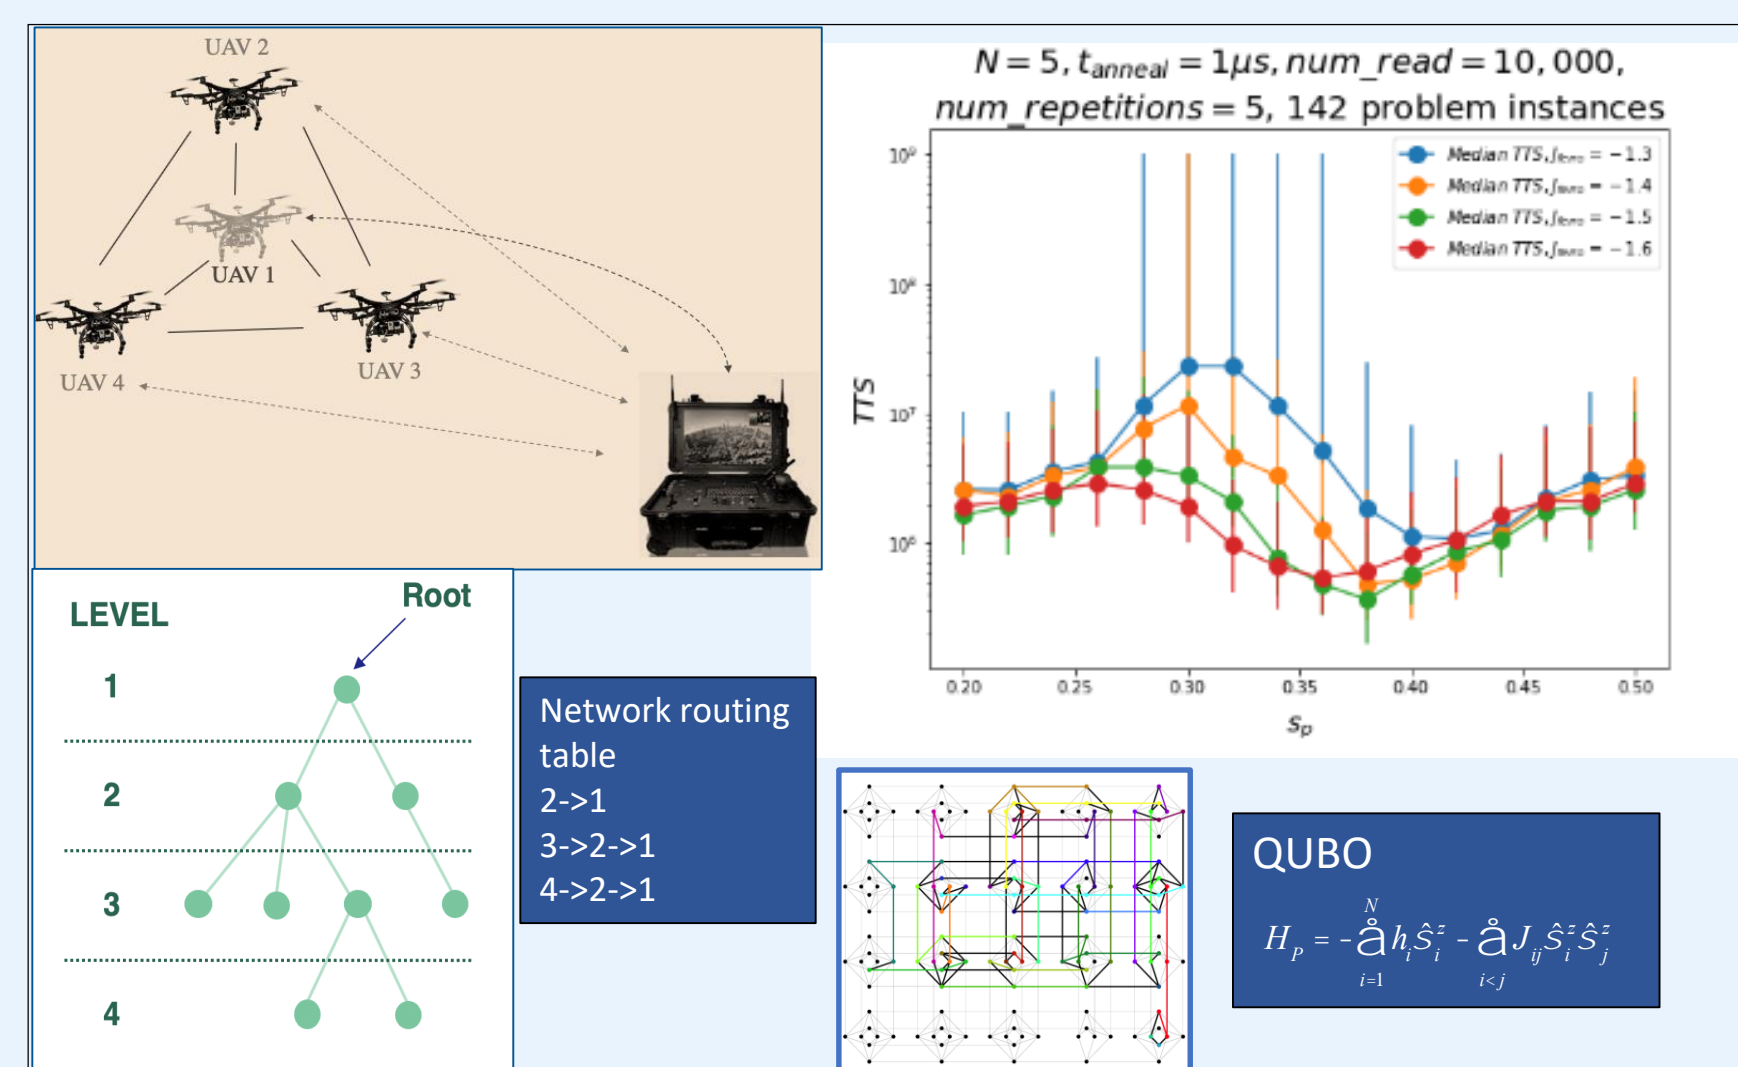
UAV 2

UAV 1

UAV 4

UAV 3

$N = 5, t_{anneal} = 1\mu s, num\_read = 10,000,$
$num\_repetitions = 5,$ 142 problem instances

Median TTS, $j_{ferro} = -1.3$
Median TTS, $j_{ferro} = -1.4$
Median TTS, $j_{ferro} = -1.5$
Median TTS, $j_{ferro} = -1.6$

$10^9$
$10^8$
$10^7$
$10^6$

TTS

0.20 0.25 0.30 0.35 0.40 0.45 0.50

$s_p$

LEVEL

Root

1

2

3

4

Network routing table
2->1
3->2->1
4->2->1

QUBO

$H_P = -\sum_{i=1}^{N} h_i \hat{S}_i^z - \sum_{i<j} J_{ij} \hat{S}_i^z \hat{S}_j^z$